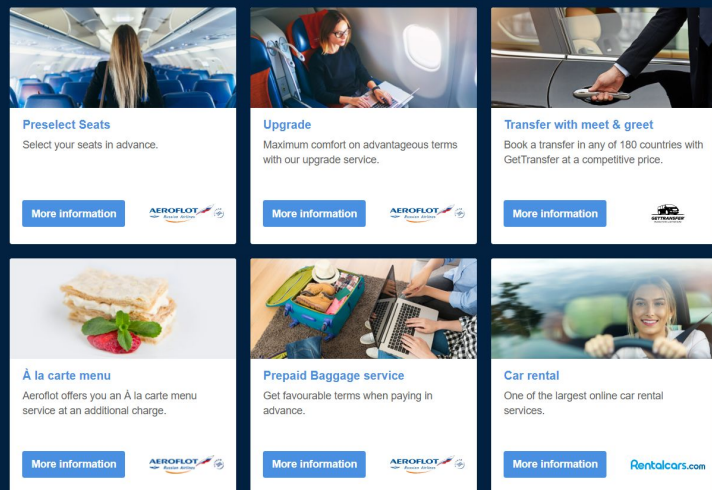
Preselect Seats

Select your seats in advance.

More information

AEROFLOT Russian Airlines

Upgrade

Maximum comfort on advantageous terms with our upgrade service.

More information

AEROFLOT Russian Airlines

Transfer with meet & greet

Book a transfer in any of 180 countries with GetTransfer at a competitive price.

More information

GETTRANSFER

À la carte menu

Aeroflot offers you an À la carte menu service at an additional charge.

More information

AEROFLOT Russian Airlines

Prepaid Baggage service

Get favourable terms when paying in advance.

More information

AEROFLOT Russian Airlines

Car rental

One of the largest online car rental services.

More information

Rentalcars.com